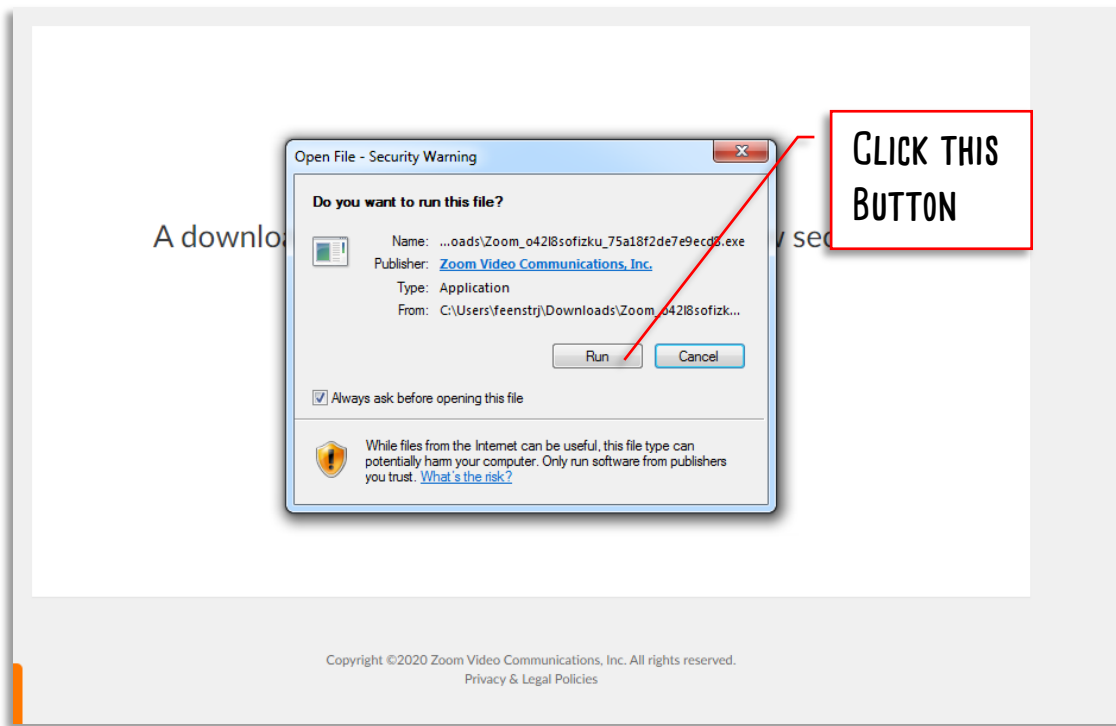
A downloa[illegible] v sec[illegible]

Open File - Security Warning

Do you want to run this file?

Name: ...oads\Zoom_o42l8sofizku_75a18f2de7e9ecd8.exe
Publisher: Zoom Video Communications, Inc.
Type: Application
From: C:\Users\feenstrj\Downloads\Zoom_o42l8sofizk...

Run Cancel

Always ask before opening this file

While files from the Internet can be useful, this file type can potentially harm your computer. Only run software from publishers you trust. What's the risk?

CLICK THIS BUTTON

Copyright ©2020 Zoom Video Communications, Inc. All rights reserved.
Privacy & Legal Policies